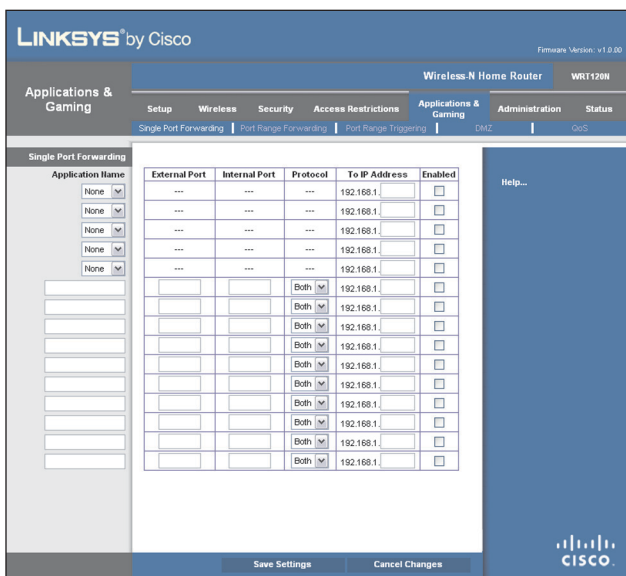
LINKSYS® by Cisco

Firmware Version: v1.0.00

Applications & Gaming

Wireless-N Home Router | WRT120N

Setup | Wireless | Security | Access Restrictions | Applications & Gaming | Administration | Status

Single Port Forwarding | Port Range Forwarding | Port Range Triggering | DMZ | QoS

Single Port Forwarding

| Application Name | External Port | Internal Port | Protocol | To IP Address | Enabled |
|---|---|---|---|---|---|
| None | --- | --- | --- | 192.168.1. | |
| None | --- | --- | --- | 192.168.1. | |
| None | --- | --- | --- | 192.168.1. | |
| None | --- | --- | --- | 192.168.1. | |
| None | --- | --- | --- | 192.168.1. | |
| | | | Both | 192.168.1. | |
| | | | Both | 192.168.1. | |
| | | | Both | 192.168.1. | |
| | | | Both | 192.168.1. | |
| | | | Both | 192.168.1. | |
| | | | Both | 192.168.1. | |
| | | | Both | 192.168.1. | |
| | | | Both | 192.168.1. | |
| | | | Both | 192.168.1. | |
| | | | Both | 192.168.1. | |

Help...

Save Settings | Cancel Changes

cisco